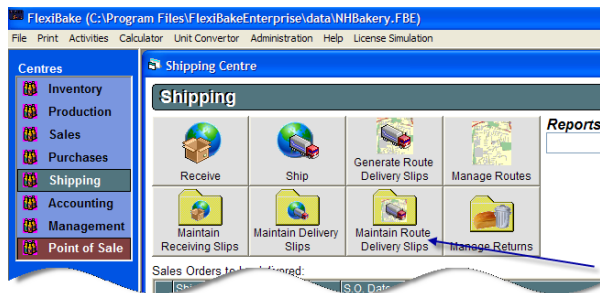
FlexiBake (C:\Program Files\FlexiBakeEnterprise\data\NHBakery.FBE)

File Print Activities Calculator Unit Convertor Administration Help License Simulation

Centres
Inventory
Production
Sales
Purchases
Shipping
Accounting
Management
Point of Sale

Shipping Centre

Shipping

Receive
Ship
Generate Route Delivery Slips
Manage Routes
Reports
Maintain Receiving Slips
Maintain Delivery Slips
Maintain Route Delivery Slips
Manage Returns

Sales Orders to be delivered:
S.O. Date